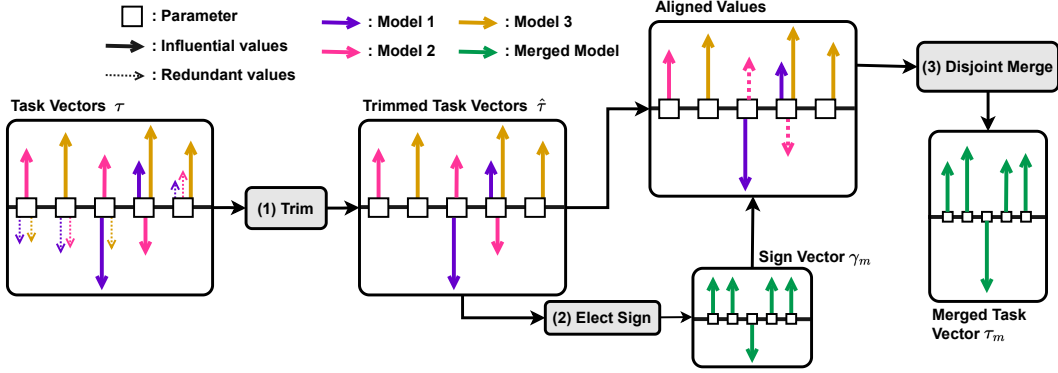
: Parameter
: Influential values
: Redundant values
: Model 1
: Model 2
: Model 3
: Merged Model

Task Vectors $\tau$

(1) Trim

Trimmed Task Vectors $\hat{\tau}$

(2) Elect Sign

Sign Vector $\gamma_m$

Aligned Values

(3) Disjoint Merge

Merged Task Vector $\tau_m$